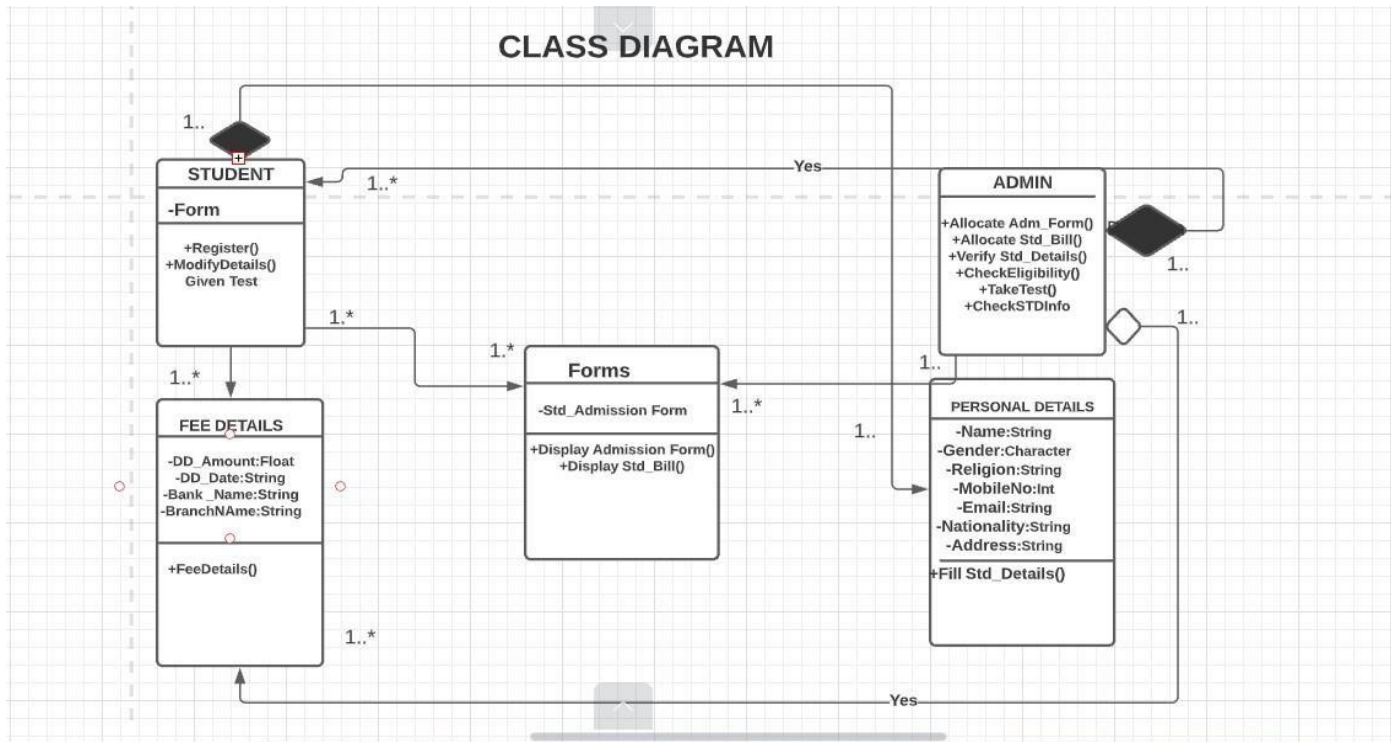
CLASS DIAGRAM

1..

STUDENT

-Form

+Register()
+ModifyDetails()
Given Test

Yes

1..*

ADMIN

+Allocate Adm_Form()
+Allocate Std_Bill()
+Verify Std_Details()
+CheckEligibility()
+TakeTest()
+CheckSTDInfo

1..

1..

1.*

1.*

1..*

Forms

-Std_Admission Form

+Display Admission Form()
+Display Std_Bill()

1..

1..*

FEE DETAILS

-DD_Amount:Float
-DD_Date:String
-Bank _Name:String
-BranchNAme:String

+FeeDetails()

1..

PERSONAL DETAILS

-Name:String
-Gender:Character
-Religion:String
-MobileNo:Int
-Email:String
-Nationality:String
-Address:String

+Fill Std_Details()

1..*

Yes